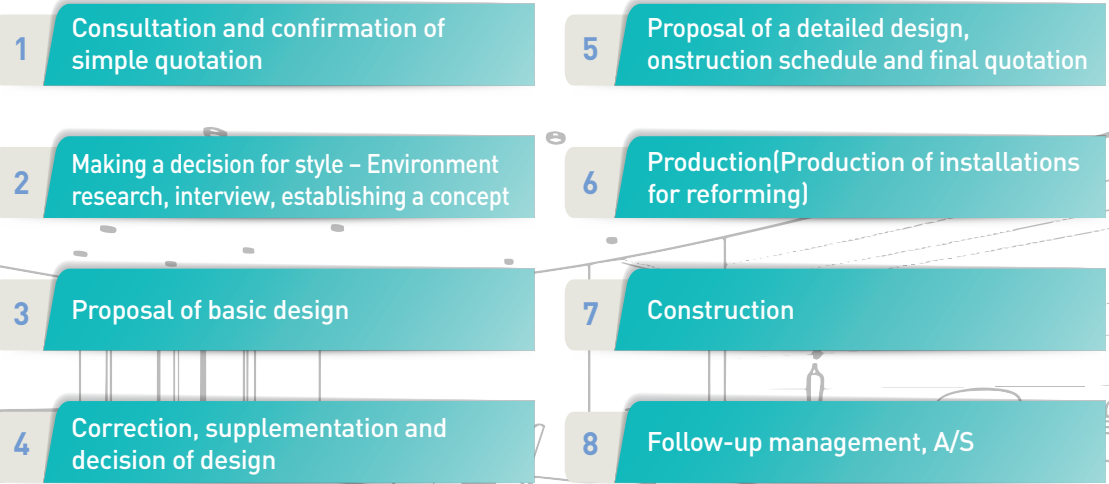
1 Consultation and confirmation of simple quotation

2 Making a decision for style – Environment research, interview, establishing a concept

3 Proposal of basic design

4 Correction, supplementation and decision of design

5 Proposal of a detailed design, onstruction schedule and final quotation

6 Production(Production of installations for reforming)

7 Construction

8 Follow-up management, A/S